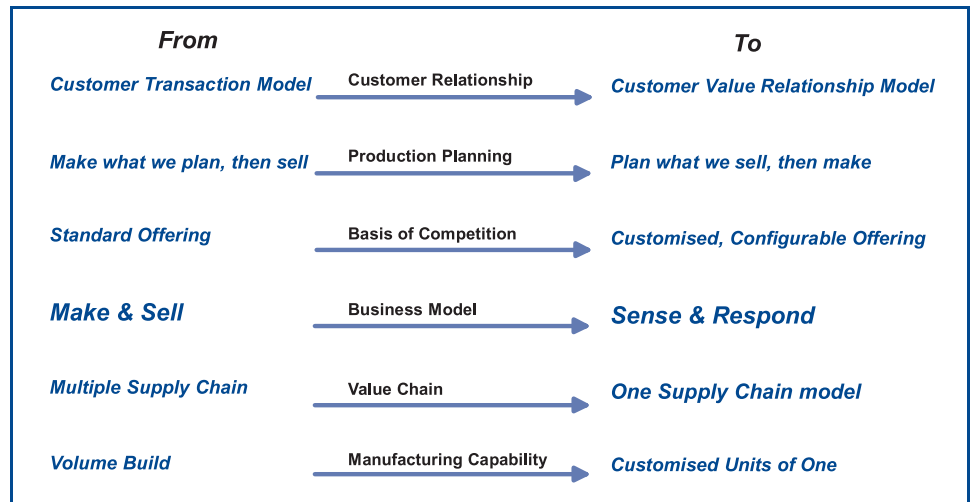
From

To

Customer Transaction Model — Customer Relationship — Customer Value Relationship Model

Make what we plan, then sell — Production Planning — Plan what we sell, then make

Standard Offering — Basis of Competition — Customised, Configurable Offering

Make & Sell — Business Model — Sense & Respond

Multiple Supply Chain — Value Chain — One Supply Chain model

Volume Build — Manufacturing Capability — Customised Units of One